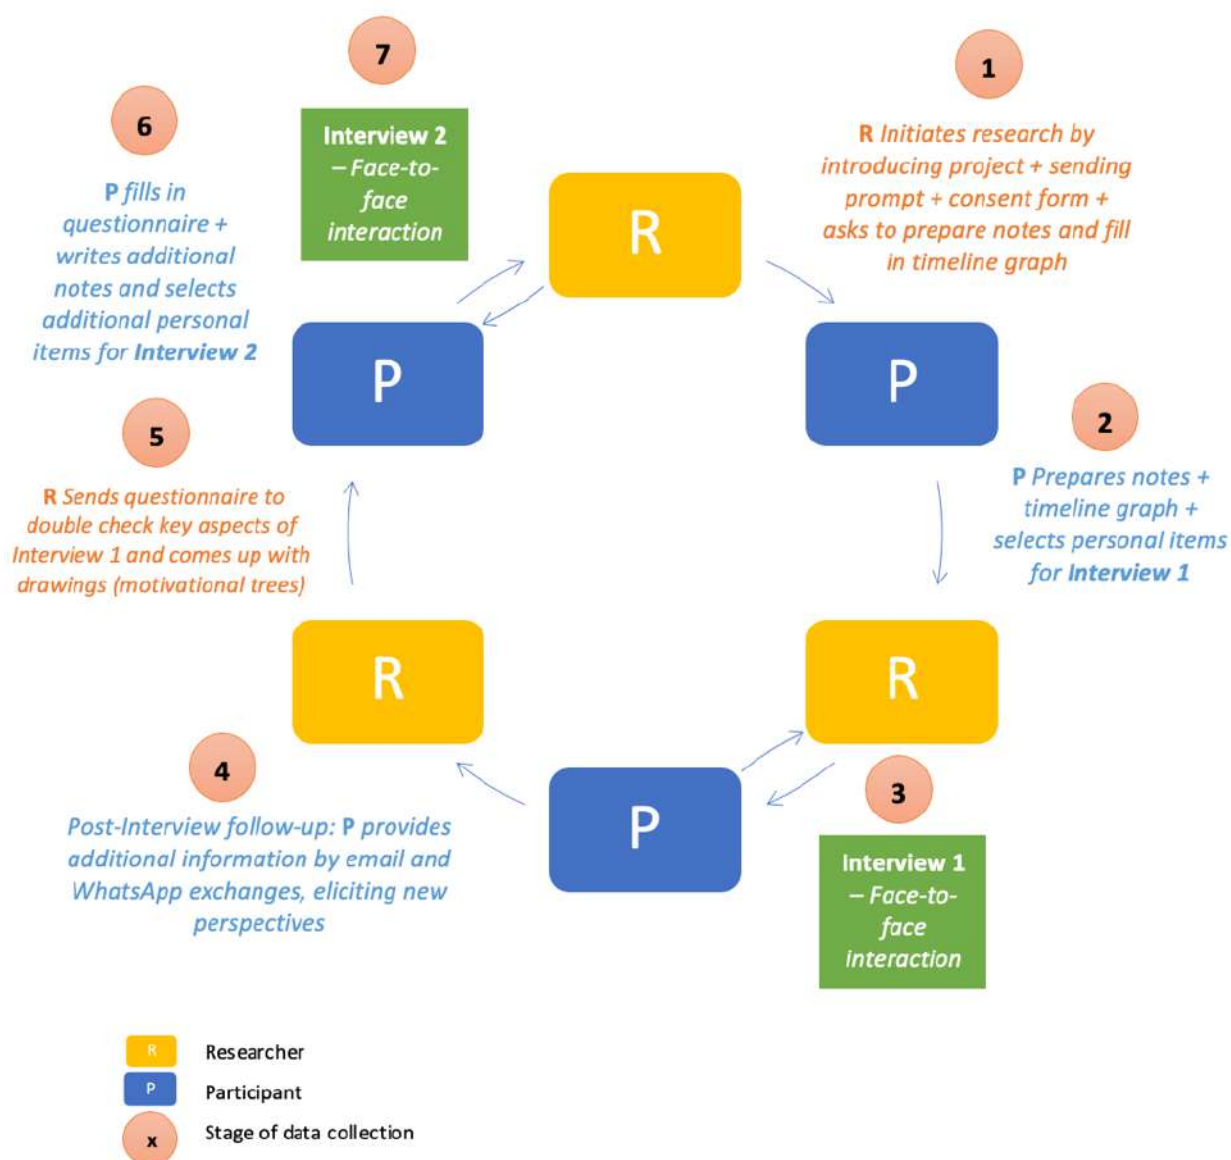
7

Interview 2 – Face-to-face interaction

1

R Initiates research by introducing project + sending prompt + consent form + asks to prepare notes and fill in timeline graph

6

P fills in questionnaire + writes additional notes and selects additional personal items for Interview 2

R

P

P

2

P Prepares notes + timeline graph + selects personal items for Interview 1

5

R Sends questionnaire to double check key aspects of Interview 1 and comes up with drawings (motivational trees)

R

R

4

Post-Interview follow-up: P provides additional information by email and WhatsApp exchanges, eliciting new perspectives

P

3

Interview 1 – Face-to-face interaction

R Researcher

P Participant

x Stage of data collection